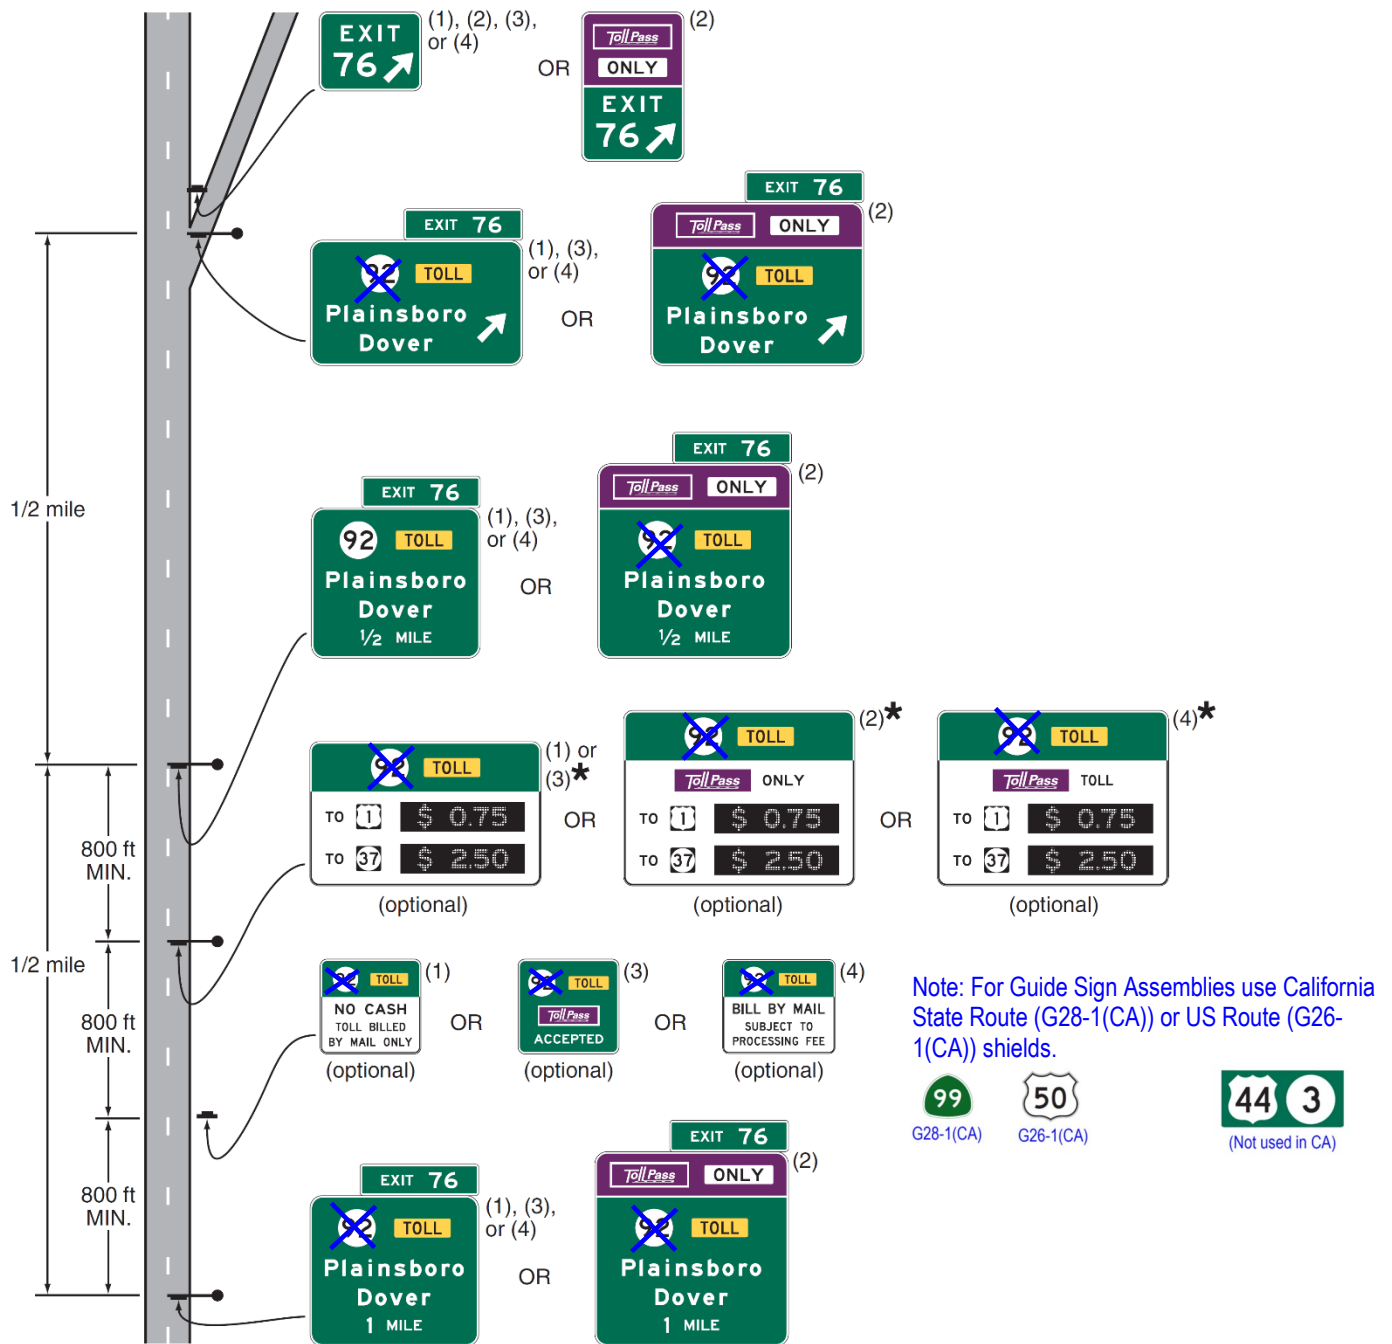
EXIT 76 (1), (2), (3), or (4)

OR

TollPass ONLY EXIT 76 (2)

EXIT 76 92 TOLL Plainsboro Dover (1), (3), or (4)

OR

EXIT 76 TollPass ONLY 92 TOLL Plainsboro Dover (2)

1/2 mile

EXIT 76 92 TOLL Plainsboro Dover ½ MILE (1), (3), or (4)

OR

EXIT 76 TollPass ONLY 92 TOLL Plainsboro Dover ½ MILE (2)

92 TOLL TO 1 $ 0.75 TO 37 $ 2.50 (1) or (3)*
(optional)

OR

92 TOLL TollPass ONLY TO 1 $ 0.75 TO 37 $ 2.50 (2)*
(optional)

OR

92 TOLL TollPass TOLL TO 1 $ 0.75 TO 37 $ 2.50 (4)*
(optional)

800 ft MIN.

1/2 mile

92 TOLL NO CASH TOLL BILLED BY MAIL ONLY (1)
(optional)

OR

92 TOLL TollPass ACCEPTED (3)
(optional)

OR

92 TOLL BILL BY MAIL SUBJECT TO PROCESSING FEE (4)
(optional)

800 ft MIN.

Note: For Guide Sign Assemblies use California State Route (G28-1(CA)) or US Route (G26-1(CA)) shields.

99 G28-1(CA)

50 G26-1(CA)

44 3 (Not used in CA)

800 ft MIN.

EXIT 76 92 TOLL Plainsboro Dover 1 MILE (1), (3), or (4)

OR

EXIT 76 TollPass ONLY 92 TOLL Plainsboro Dover 1 MILE (2)